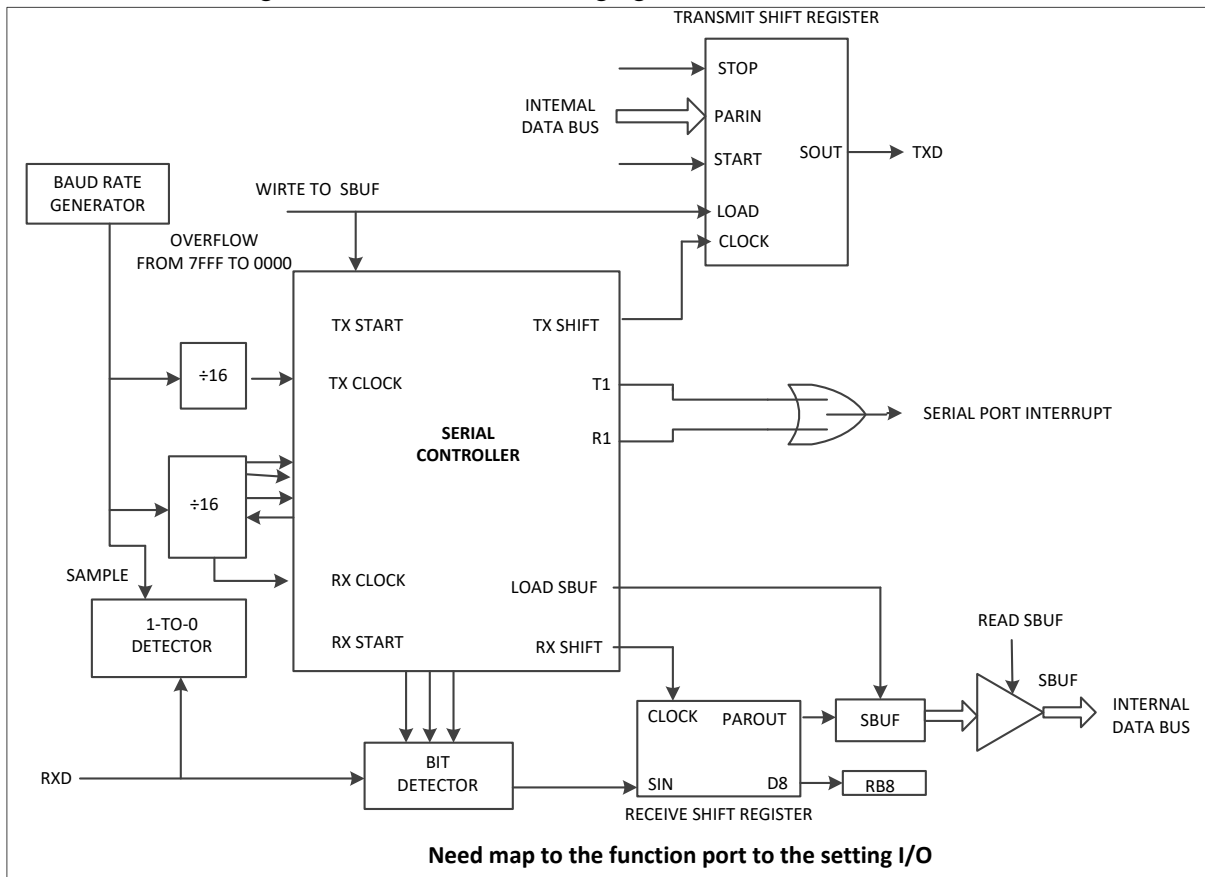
TRANSMIT SHIFT REGISTER

STOP

INTEMAL DATA BUS

PARIN

START

SOUT

TXD

BAUD RATE GENERATOR

WIRTE TO SBUF

LOAD

CLOCK

OVERFLOW FROM 7FFF TO 0000

TX START

TX SHIFT

÷16

TX CLOCK

T1

SERIAL PORT INTERRUPT

SERIAL CONTROLLER

R1

÷16

SAMPLE

RX CLOCK

LOAD SBUF

1-TO-0 DETECTOR

RX START

RX SHIFT

READ SBUF

SBUF

CLOCK

PAROUT

SBUF

INTERNAL DATA BUS

RXD

BIT DETECTOR

SIN

D8

RB8

RECEIVE SHIFT REGISTER

Need map to the function port to the setting I/O